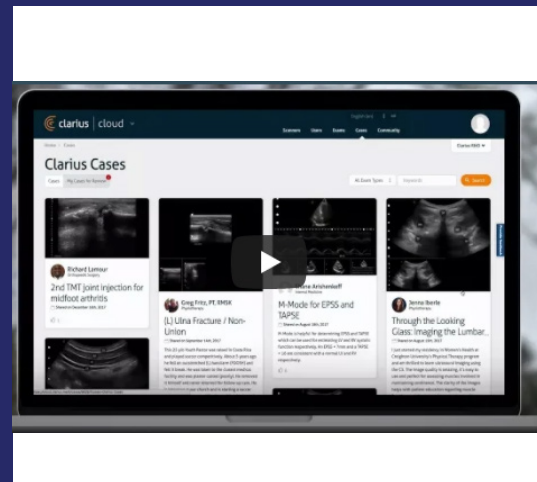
clarius | cloud

Scanners Users Exams Cases Community

Home / Cases

Clarius Cases

Cases My Cases for Review

All Exam Types

Search

Richard Lamour

2nd TMT joint injection for midfoot arthritis

Greg Fritz, PT, DMSK

[L] Ulna Fracture / Non-Union

Arlene Arishenkoff

M-Mode for EPSS and TAPSE

Serina Soria

Through the Looking Glass: Imaging the Lumbar...